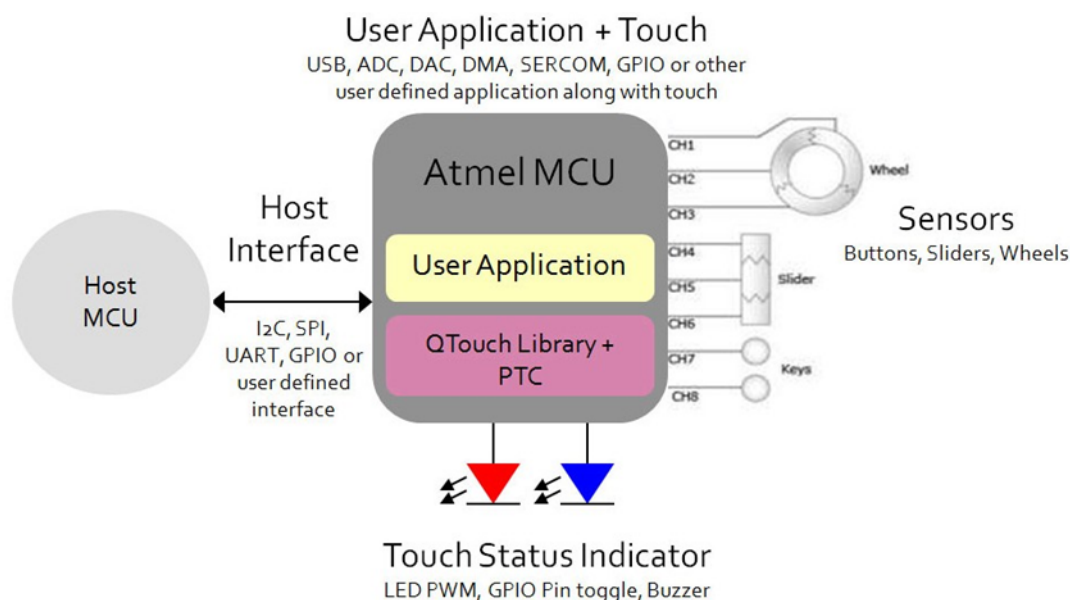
User Application + Touch
USB, ADC, DAC, DMA, SERCOM, GPIO or other user defined application along with touch

Atmel MCU

User Application

QTouch Library + PTC

Host Interface

Host MCU

I2C, SPI, UART, GPIO or user defined interface

CH1
CH2
CH3
Wheel
CH4
CH5
CH6
Slider
CH7
CH8
Keys

Sensors
Buttons, Sliders, Wheels

Touch Status Indicator
LED PWM, GPIO Pin toggle, Buzzer